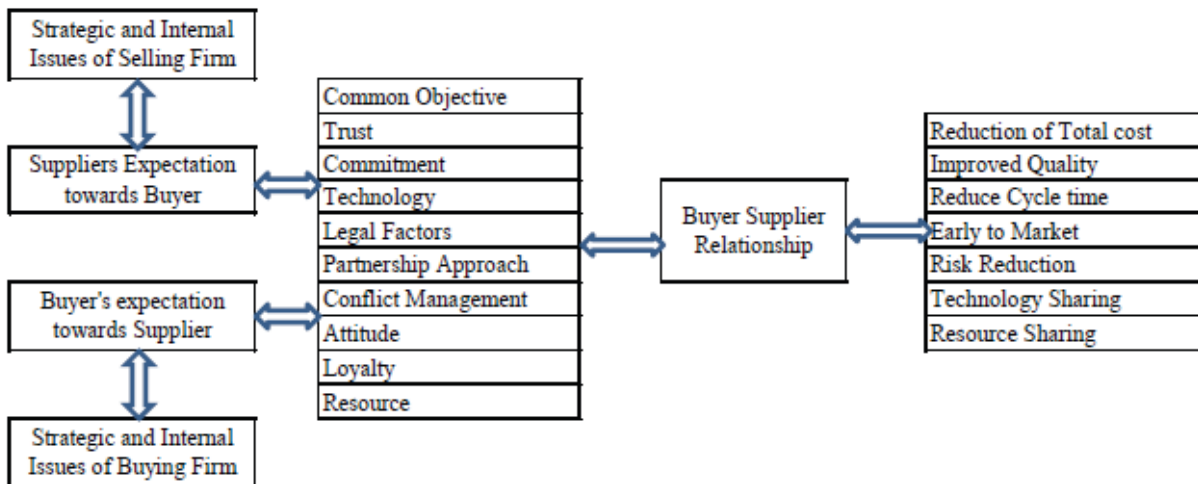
Strategic and Internal Issues of Selling Firm

Suppliers Expectation towards Buyer

Buyer's expectation towards Supplier

Strategic and Internal Issues of Buying Firm

Common Objective
Trust
Commitment
Technology
Legal Factors
Partnership Approach
Conflict Management
Attitude
Loyalty
Resource

Buyer Supplier Relationship

Reduction of Total cost
Improved Quality
Reduce Cycle time
Early to Market
Risk Reduction
Technology Sharing
Resource Sharing